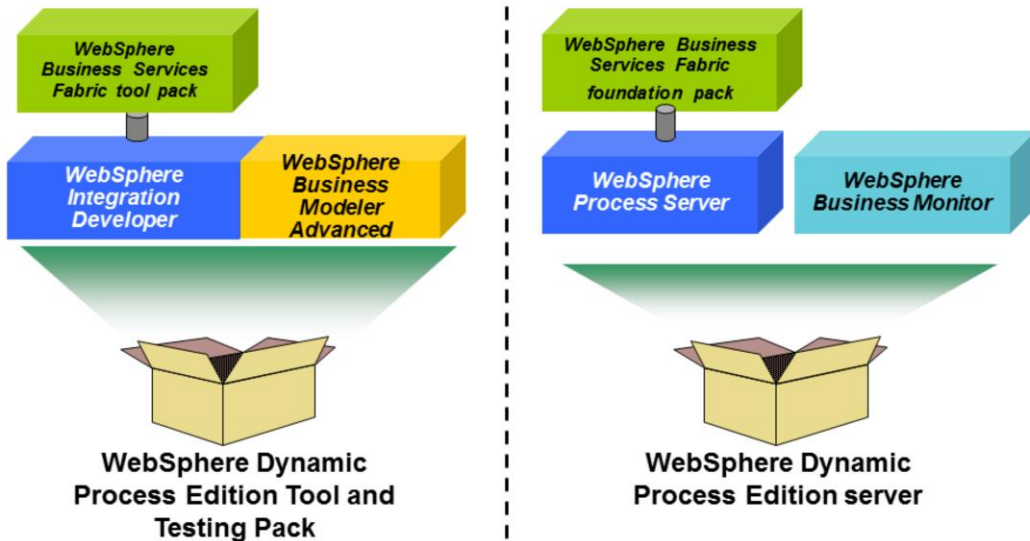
WebSphere Business Services Fabric tool pack

WebSphere Integration Developer

WebSphere Business Modeler Advanced

WebSphere Dynamic Process Edition Tool and Testing Pack

WebSphere Business Services Fabric foundation pack

WebSphere Process Server

WebSphere Business Monitor

WebSphere Dynamic Process Edition server